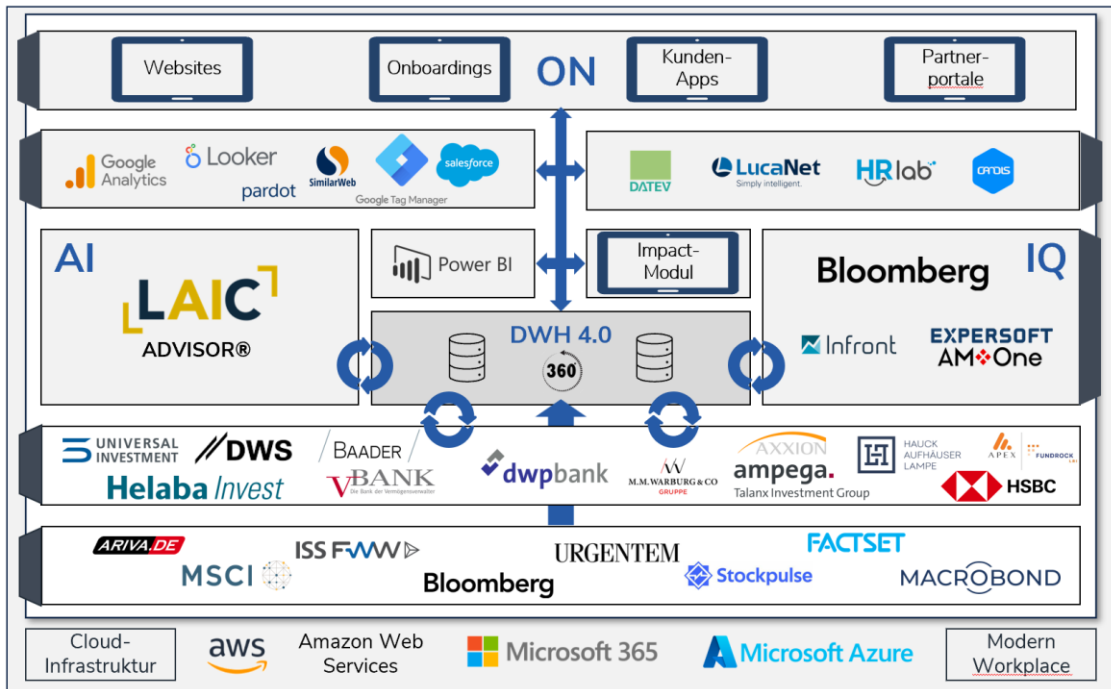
Websites

Onboardings

ON

Kunden-Apps

Partner-portale

Google Analytics

Looker

pardot

SimilarWeb

Google Tag Manager

salesforce

DATEV

LucaNet
Simply intelligent.

HR lab

candis

AI

LAIC
ADVISOR®

Power BI

Impact-Modul

Bloomberg

IQ

DWH 4.0

360

Infront

EXPERSOFT
AM One

UNIVERSAL INVESTMENT

DWS

BAADER

VBANK
Die Bank der Vermögensverwalter

Helaba Invest

dwpbank

M.M.WARBURG & CO
GRUPPE

AXXION

ampega.
Talanx Investment Group

HAUCK AUFHÄUSER LAMPE

APEX

FUNDROCK

HSBC

ARIVA.DE

ISS FWW

URGENTEM

FACTSET

MSCI

Bloomberg

Stockpulse

MACROBOND

Cloud-Infrastruktur

aws

Amazon Web Services

Microsoft 365

Microsoft Azure

Modern Workplace